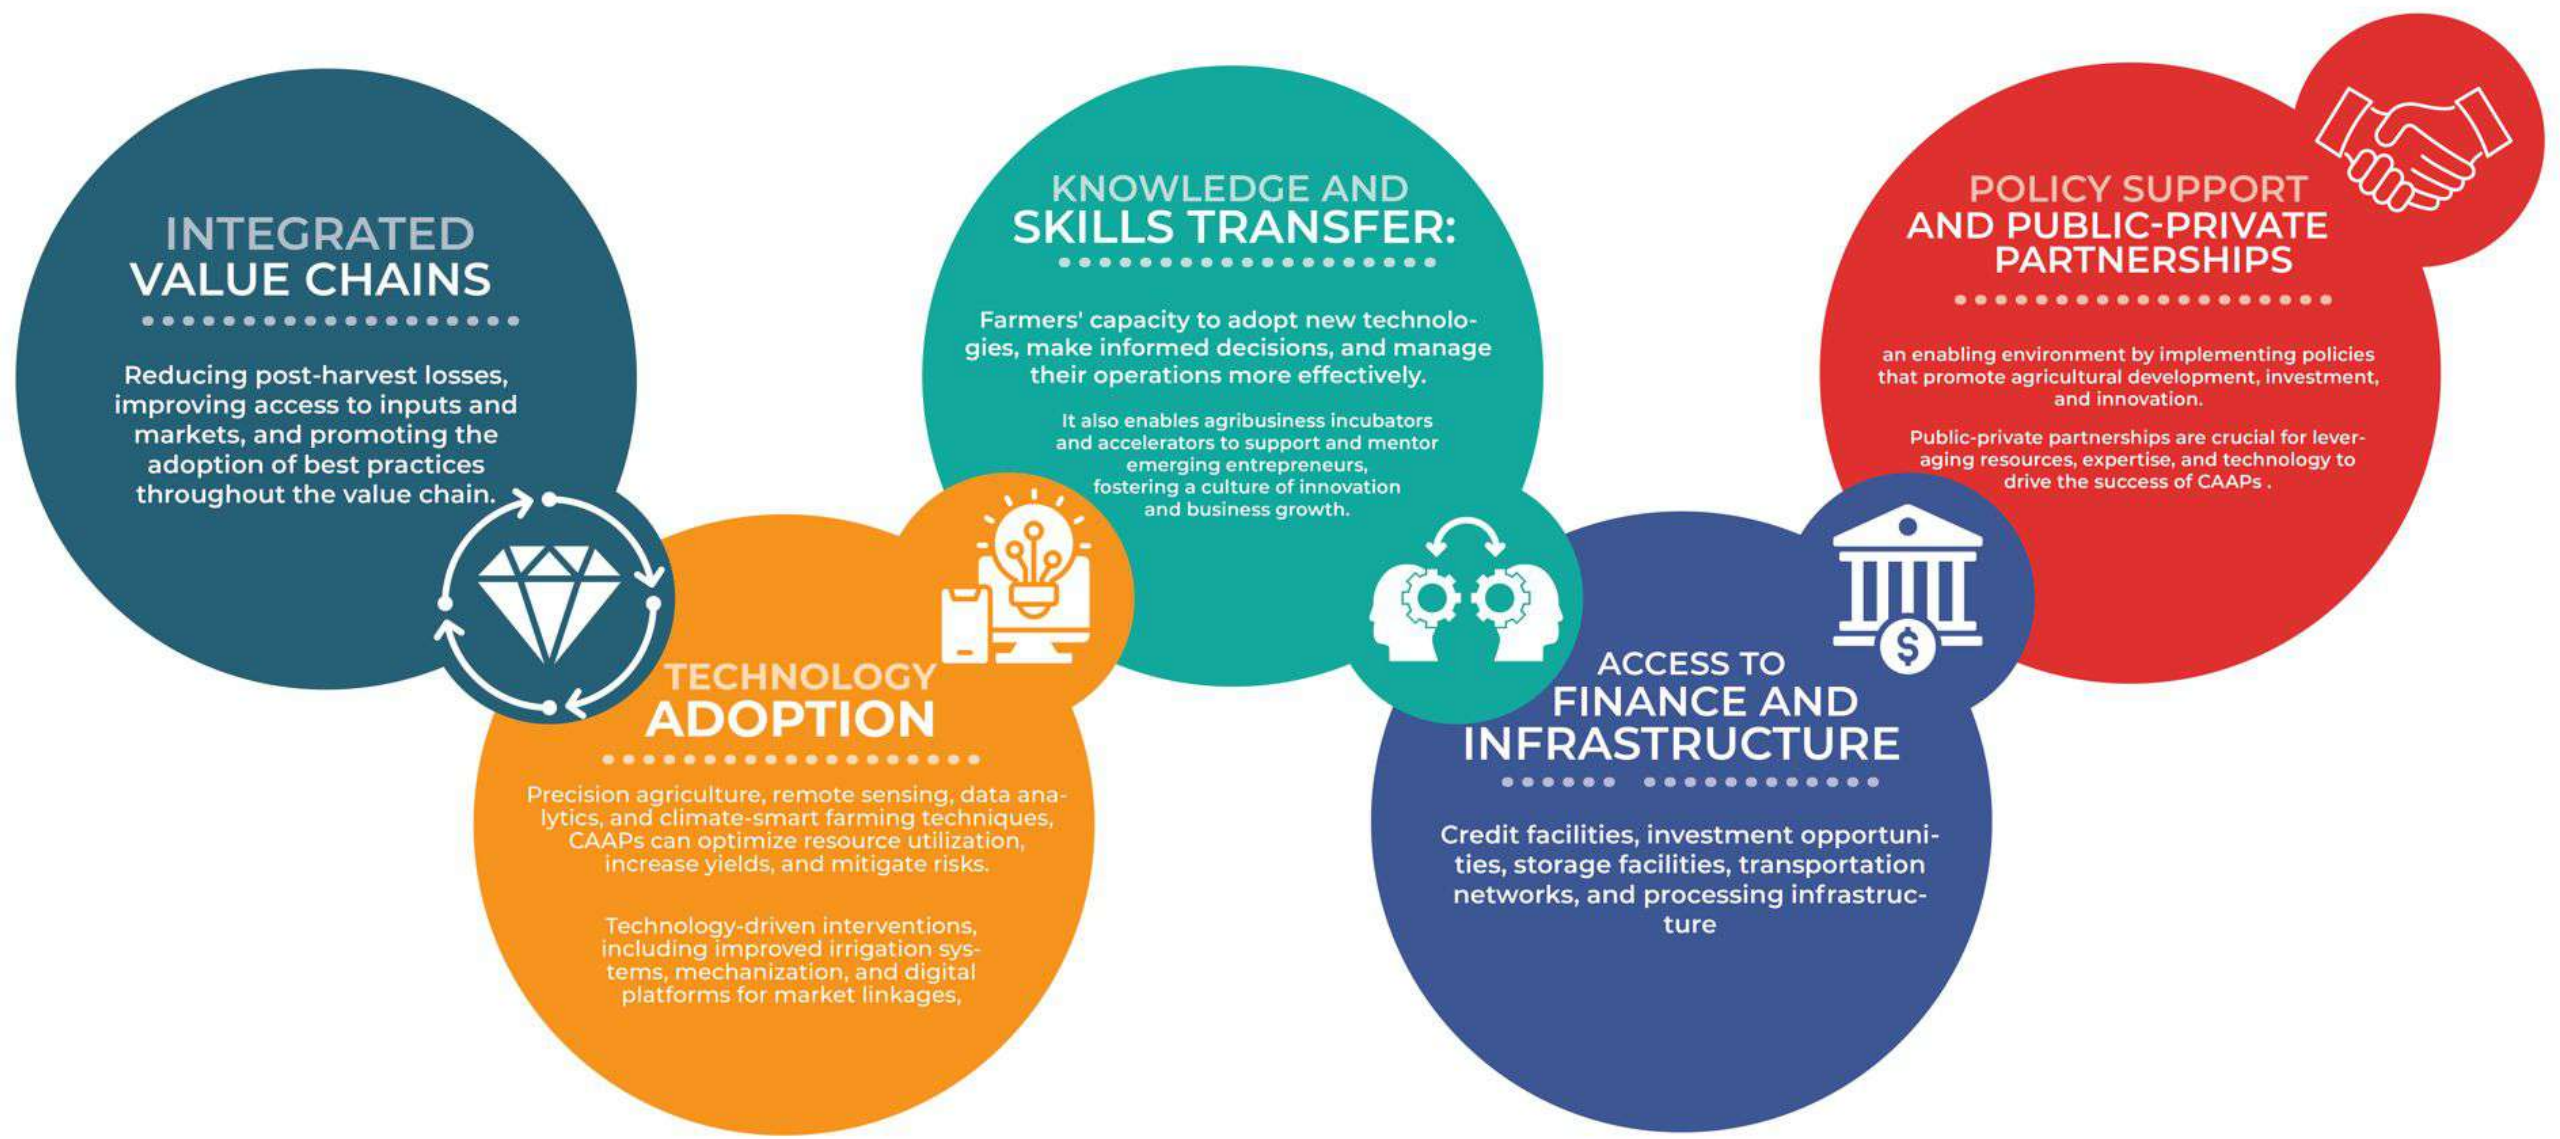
INTEGRATED VALUE CHAINS

Reducing post-harvest losses, improving access to inputs and markets, and promoting the adoption of best practices throughout the value chain.

KNOWLEDGE AND SKILLS TRANSFER:

Farmers' capacity to adopt new technologies, make informed decisions, and manage their operations more effectively.

It also enables agribusiness incubators and accelerators to support and mentor emerging entrepreneurs, fostering a culture of innovation and business growth.

POLICY SUPPORT AND PUBLIC-PRIVATE PARTNERSHIPS

an enabling environment by implementing policies that promote agricultural development, investment, and innovation.

Public-private partnerships are crucial for leveraging resources, expertise, and technology to drive the success of CAAPs .

TECHNOLOGY ADOPTION

Precision agriculture, remote sensing, data analytics, and climate-smart farming techniques, CAAPs can optimize resource utilization, increase yields, and mitigate risks.

Technology-driven interventions, including improved irrigation systems, mechanization, and digital platforms for market linkages,

ACCESS TO FINANCE AND INFRASTRUCTURE

Credit facilities, investment opportunities, storage facilities, transportation networks, and processing infrastructure